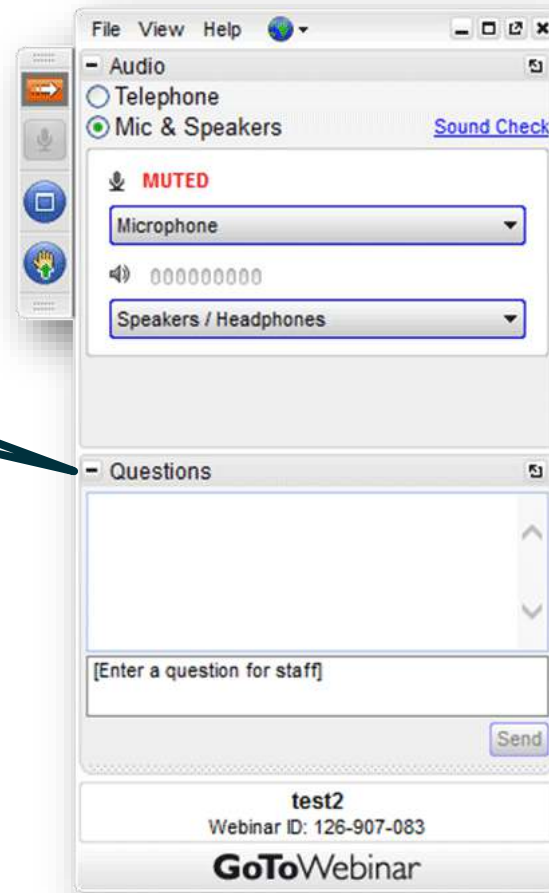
File View Help

- Audio

Telephone

Mic & Speakers

Sound Check

MUTED

Microphone

000000000

Speakers / Headphones

- Questions

[Enter a question for staff]

Send

test2

Webinar ID: 126-907-083

GoToWebinar